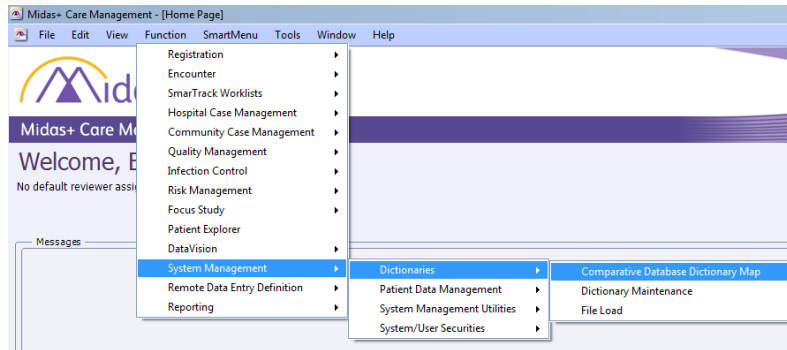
Midas+ Care Management - [Home Page]
File Edit View Function SmartMenu Tools Window Help

Registration
Encounter
SmarTrack Worklists
Hospital Case Management
Community Case Management
Quality Management
Infection Control
Risk Management
Focus Study
Patient Explorer
DataVision
System Management
Remote Data Entry Definition
Reporting

Dictionaries
Patient Data Management
System Management Utilities
System/User Securities

Comparative Database Dictionary Map
Dictionary Maintenance
File Load

Mid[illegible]
Midas+ Care M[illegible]
Welcome, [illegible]
No default reviewer assi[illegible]
Messages